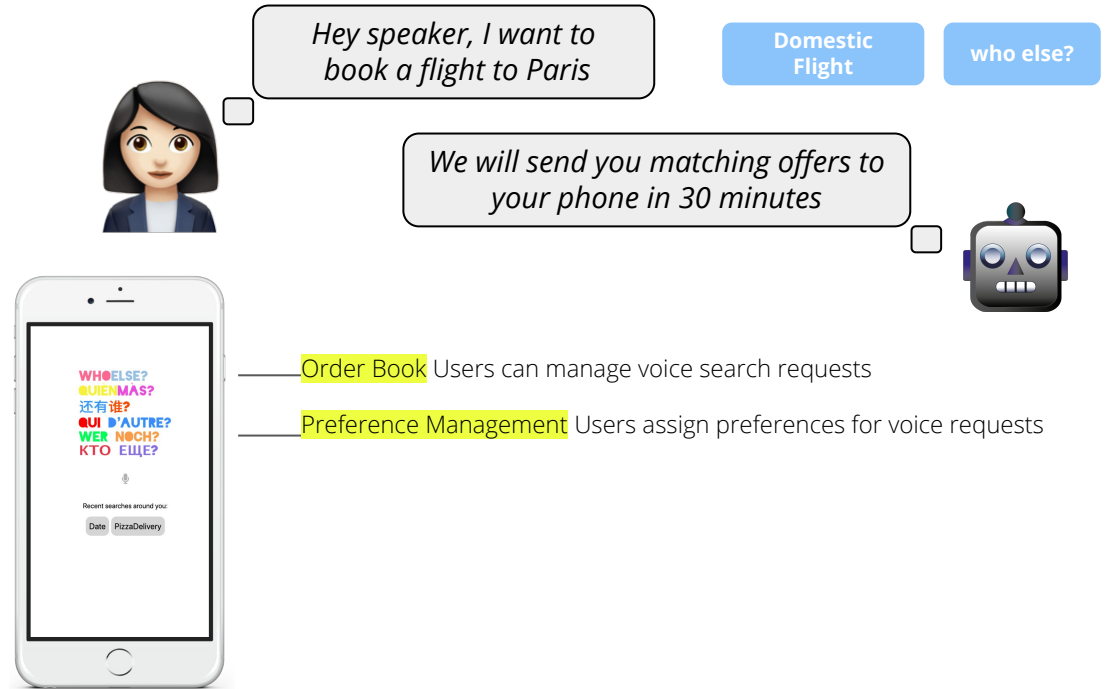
Hey speaker, I want to book a flight to Paris

Domestic Flight

who else?

We will send you matching offers to your phone in 30 minutes

WHOELSE?
QUIENMAS?
还有谁?
QUI D'AUTRE?
WER NOCH?
КТО ЕЩЕ?

Recent searches around you:

Date

PizzaDelivery

Order Book Users can manage voice search requests

Preference Management Users assign preferences for voice requests